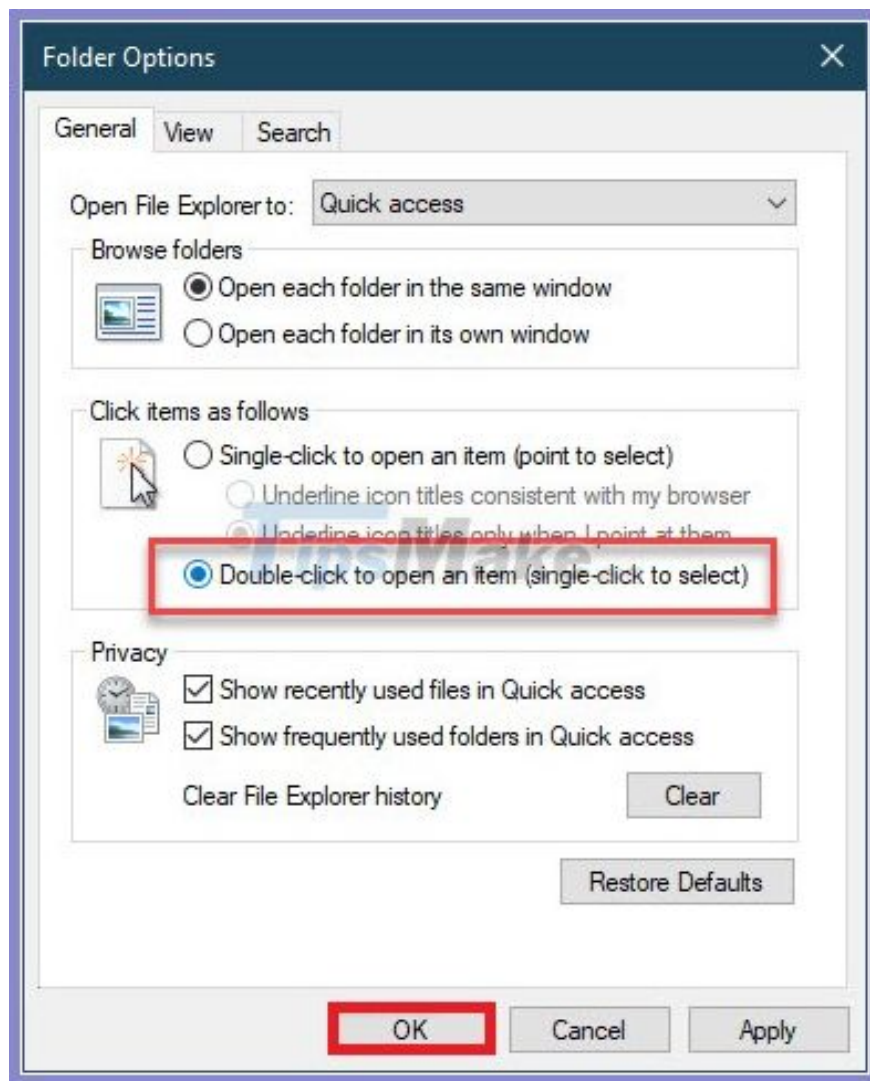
Folder Options
×
General View Search
Open File Explorer to: Quick access
Browse folders
Open each folder in the same window
Open each folder in its own window
Click items as follows
Single-click to open an item (point to select)
Underline icon titles consistent with my browser
Underline icon titles only when I point at them
TipsMake
Double-click to open an item (single-click to select)
Privacy
Show recently used files in Quick access
Show frequently used folders in Quick access
Clear File Explorer history
Clear
Restore Defaults
OK
Cancel
Apply